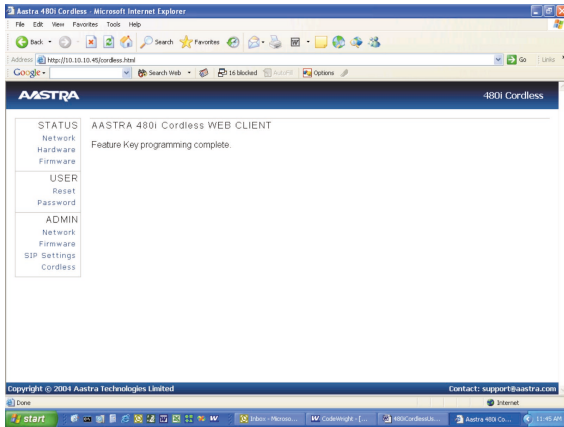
Aastra 480i Cordless - Microsoft Internet Explorer

File Edit View Favorites Tools Help

Back Search Favorites

Address http://10.10.10.45/cordless.html

Go Links

Google Search Web 16 blocked AutoFill Options

AASTRA

480i Cordless

STATUS
Network
Hardware
Firmware

USER
Reset
Password

ADMIN
Network
Firmware
SIP Settings
Cordless

AASTRA 480i Cordless WEB CLIENT

Feature Key programming complete.

Copyright © 2004 Aastra Technologies Limited

Contact: support@aastra.com

Done

Internet

start

Inbox - Microso...

CodeWright - [...

480iCordlessUs...

Aastra 480i Co...

11:45 AM